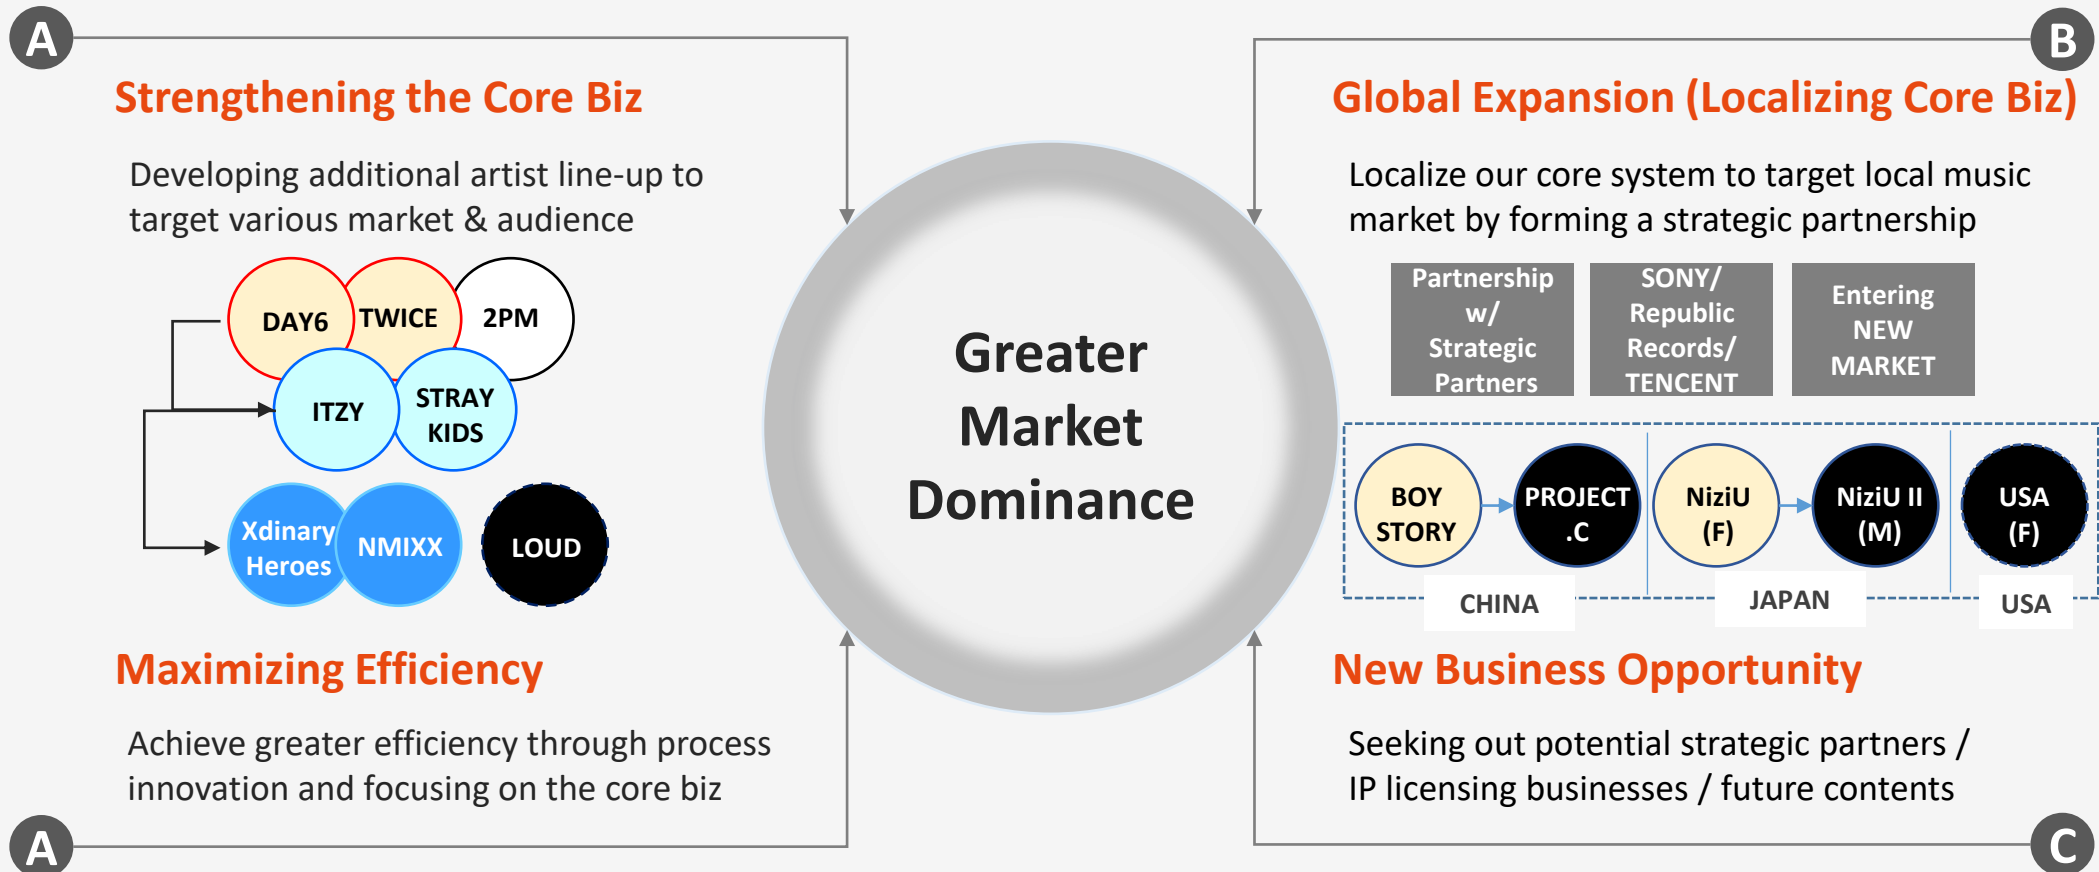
A

Strengthening the Core Biz

Developing additional artist line-up to target various market & audience

DAY6 TWICE 2PM

ITZY STRAY KIDS

Xdinary Heroes NMIXX LOUD

Greater Market Dominance

B

Global Expansion (Localizing Core Biz)

Localize our core system to target local music market by forming a strategic partnership

Partnership w/ Strategic Partners

SONY/ Republic Records/ TENCENT

Entering NEW MARKET

BOY STORY

PROJECT .C

NiziU (F)

NiziU II (M)

USA (F)

CHINA

JAPAN

USA

Maximizing Efficiency

Achieve greater efficiency through process innovation and focusing on the core biz

A

New Business Opportunity

Seeking out potential strategic partners / IP licensing businesses / future contents

C